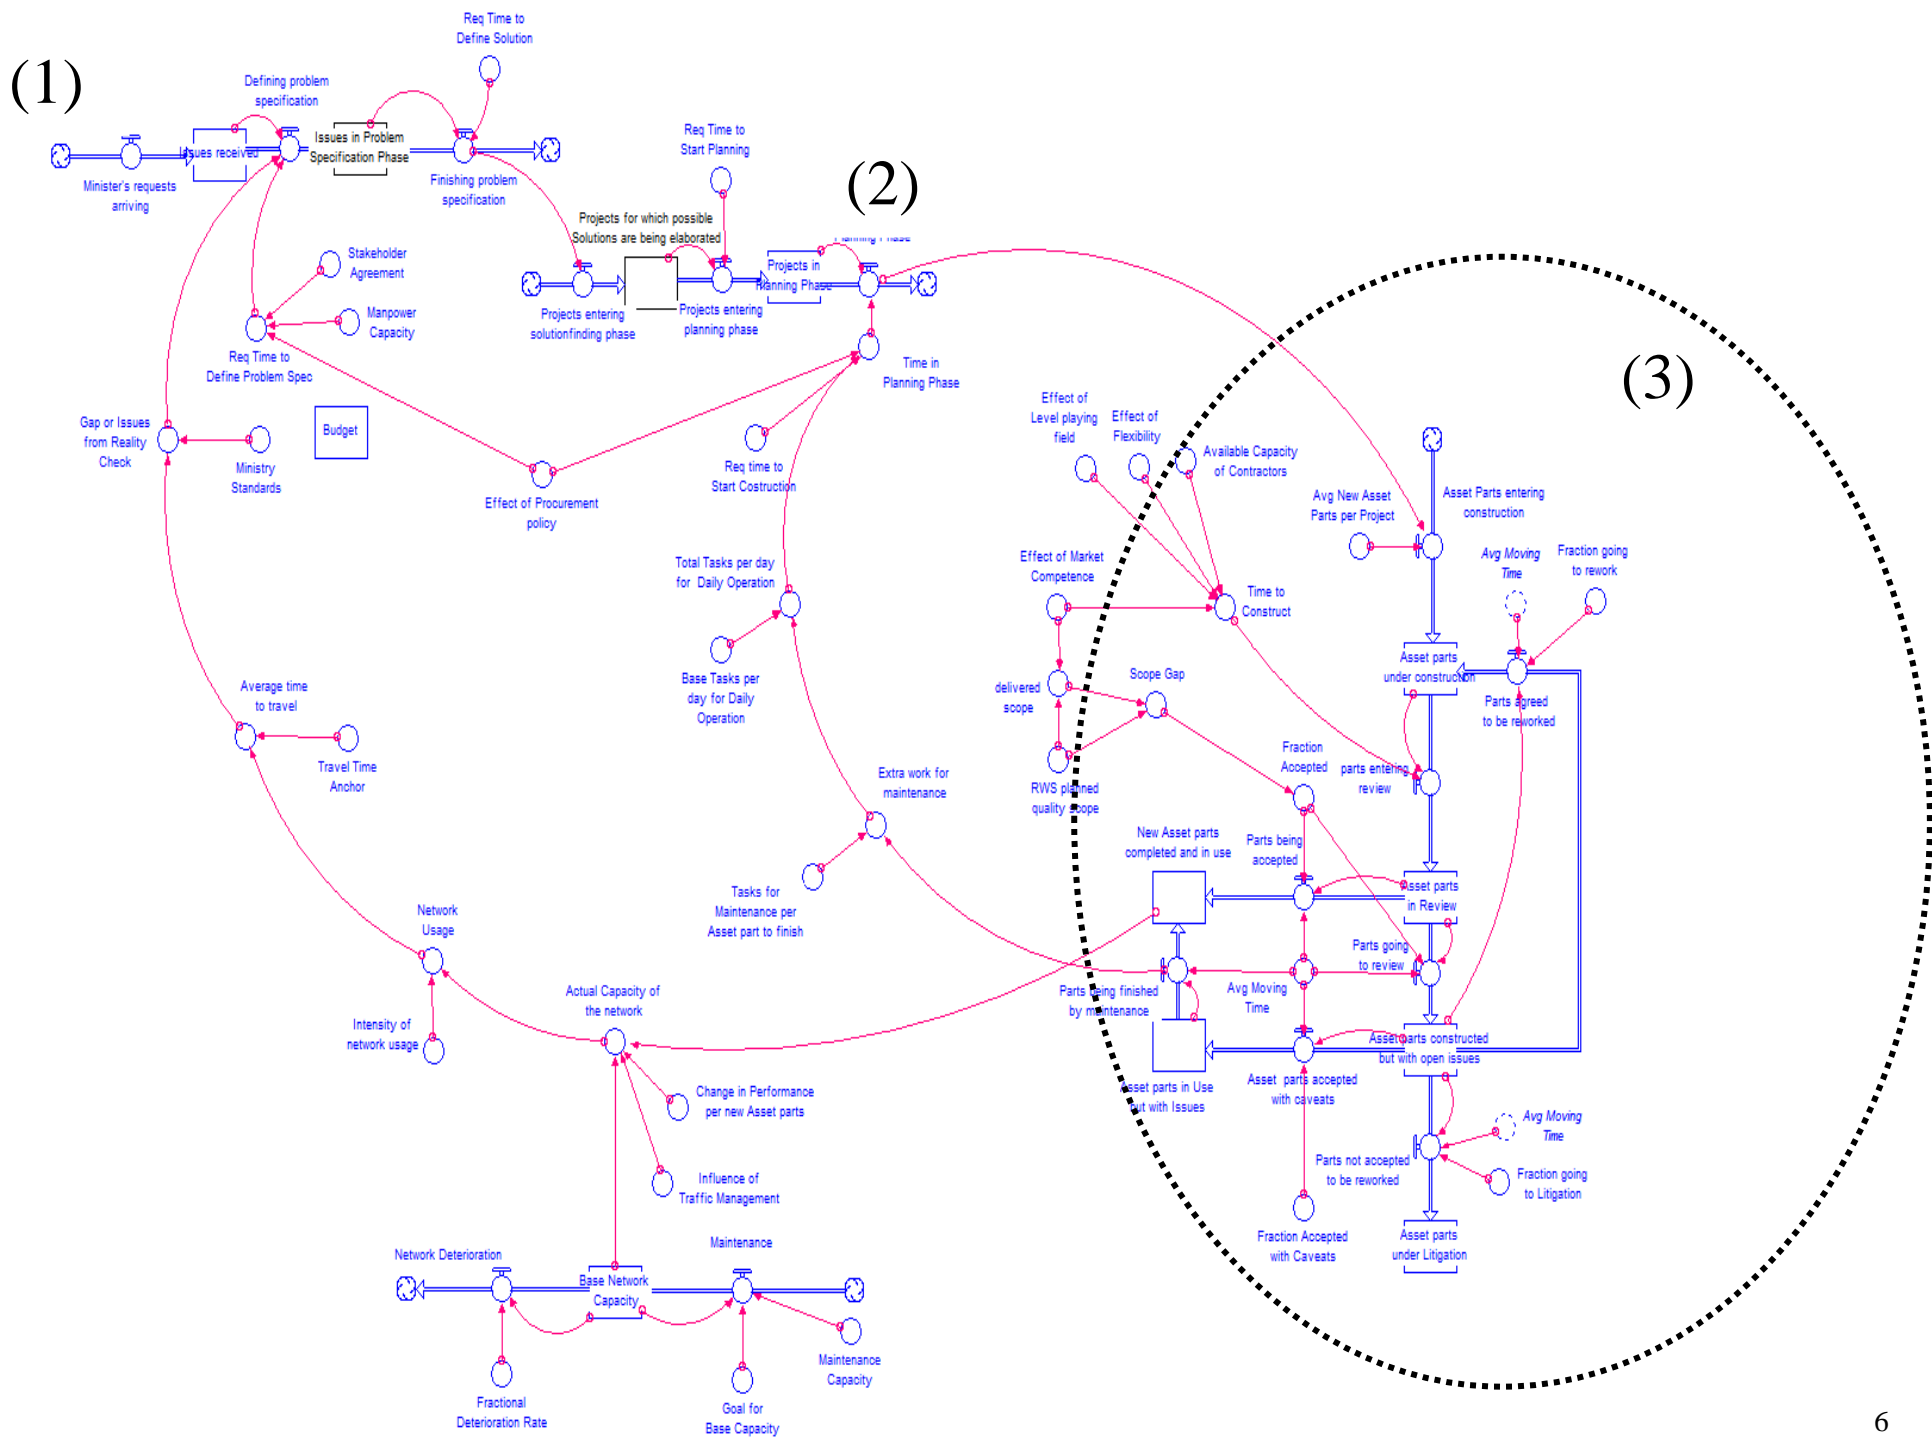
(1)

Req Time to Define Solution

Defining problem specification

Issues received

Issues in Problem Specification Phase

Minister's requests arriving

Finishing problem specification

Req Time to Start Planning

(2)

Projects for which possible Solutions are being elaborated

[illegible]

Projects in Planning Phase

Projects entering solutionfinding phase

Projects entering planning phase

Stakeholder Agreement

Manpower Capacity

Req Time to Define Problem Spec

Time in Planning Phase

(3)

Budget

Gap or Issues from Reality Check

Ministry Standards

Effect of Procurement policy

Req time to Start Costruction

Effect of Level playing field

Effect of Flexibility

Available Capacity of Contractors

Avg New Asset Parts per Project

Asset Parts entering construction

Avg Moving Time

Fraction going to rework

Total Tasks per day for Daily Operation

Effect of Market Competence

Time to Construct

Base Tasks per day for Daily Operation

Asset parts under construction

Parts agreed to be reworked

delivered scope

Scope Gap

Average time to travel

Travel Time Anchor

Fraction Accepted

parts entering review

RWS planned quality scope

Extra work for maintenance

New Asset parts completed and in use

Parts being accepted

Asset parts in Review

Tasks for Maintenance per Asset part to finish

Network Usage

Parts going to review

Parts being finished by maintenance

Avg Moving Time

Actual Capacity of the network

Asset parts constructed but with open issues

Intensity of network usage

Asset parts in Use but with Issues

Asset parts accepted with caveats

Change in Performance per new Asset parts

Avg Moving Time

Influence of Traffic Management

Parts not accepted to be reworked

Fraction going to Litigation

Fraction Accepted with Caveats

Asset parts under Litigation

Network Deterioration

Maintenance

Base Network Capacity

Maintenance Capacity

Fractional Deterioration Rate

Goal for Base Capacity

6